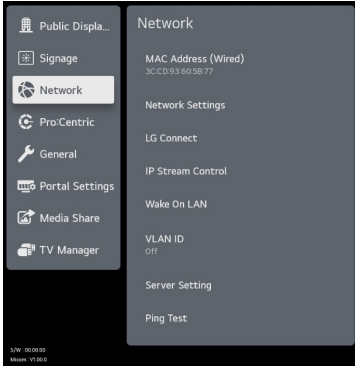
Public Displa...

Signage

Network

Pro:Centric

General

Portal Settings

Media Share

TV Manager

S/W : 00.00.00
Micom : V1.00.0

Network

MAC Address (Wired)
3C:CD:93:60:5B:77

Network Settings

LG Connect

IP Stream Control

Wake On LAN

VLAN ID
Off

Server Setting

Ping Test